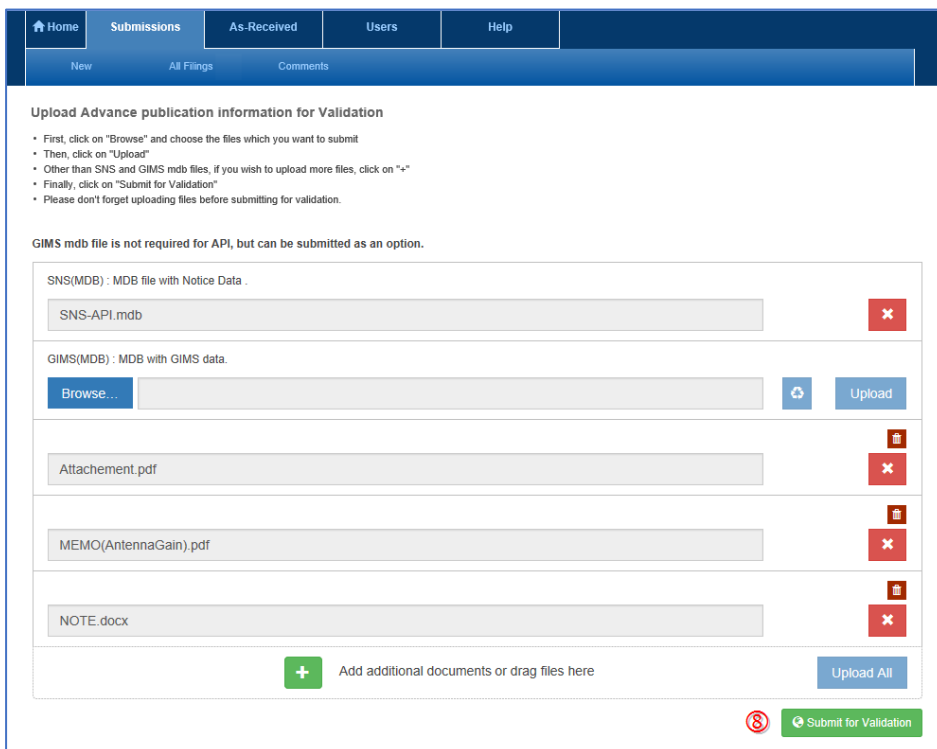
Home Submissions As-Received Users Help

New All Filings Comments

Upload Advance publication information for Validation

- First, click on "Browse" and choose the files which you want to submit
- Then, click on "Upload"
- Other than SNS and GIMS mdb files, if you wish to upload more files, click on "+"
- Finally, click on "Submit for Validation"
- Please don't forget uploading files before submitting for validation.

GIMS mdb file is not required for API, but can be submitted as an option.

SNS(MDB) : MDB file with Notice Data .

SNS-API.mdb

GIMS(MDB) : MDB with GIMS data.

Browse... Upload

Attachement.pdf

MEMO(AntennaGain).pdf

NOTE.docx

Add additional documents or drag files here

Upload All

⑧ Submit for Validation